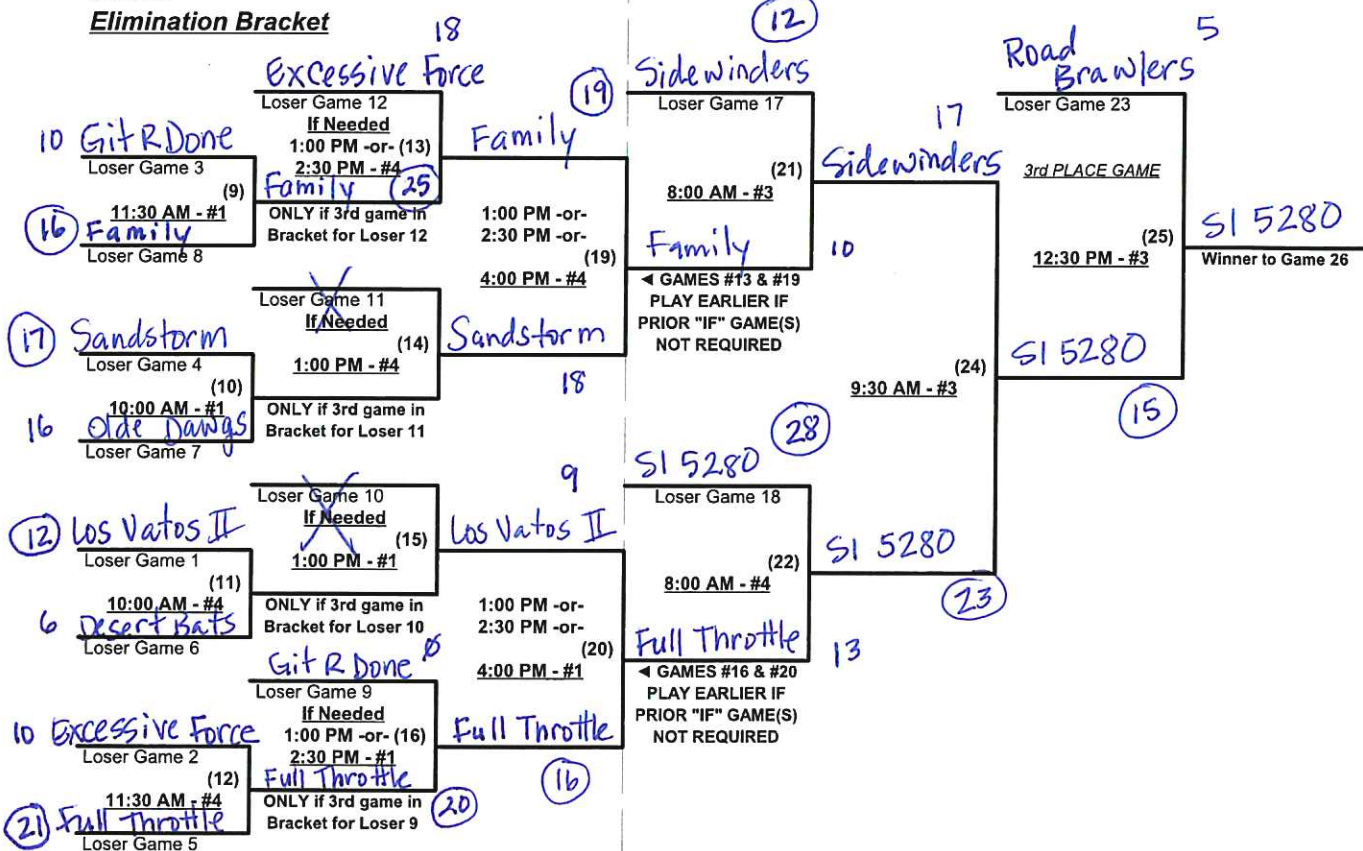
Elimination Bracket

18
Excessive Force
Loser Game 12
If Needed
1:00 PM -or- (13)
2:30 PM - #4
Family (25)
ONLY if 3rd game in Bracket for Loser 12

10 Git R Done
Loser Game 3
(9)
11:30 AM - #1
(16) Family
Loser Game 8

(19) Family
1:00 PM -or-
2:30 PM -or-
(19)
4:00 PM - #4

Loser Game 11
If Needed
(14)
1:00 PM - #4
ONLY if 3rd game in Bracket for Loser 11

(17) Sandstorm
Loser Game 4
(10)
10:00 AM - #1
16 Olde Dawgs
Loser Game 7

Sandstorm
18

(12)
Sidewinders
Loser Game 17
(21)
8:00 AM - #3
Family
10
◄ GAMES #13 & #19 PLAY EARLIER IF PRIOR "IF" GAME(S) NOT REQUIRED

17
Sidewinders

Road Brawlers 5
Loser Game 23
3rd PLACE GAME
(25)
12:30 PM - #3
SI 5280
Winner to Game 26

(24)
9:30 AM - #3
SI 5280
(15)

(28)
9
SI 5280
Loser Game 18
(22)
8:00 AM - #4
Full Throttle
13
◄ GAMES #16 & #20 PLAY EARLIER IF PRIOR "IF" GAME(S) NOT REQUIRED

SI 5280
(23)

Loser Game 10
If Needed
(15)
1:00 PM - #1
ONLY if 3rd game in Bracket for Loser 10

(12) Los Vatos II
Loser Game 1
(11)
10:00 AM - #4
6 Desert Bats
Loser Game 6

Los Vatos II
1:00 PM -or-
2:30 PM -or-
(20)
4:00 PM - #1

Git R Done Ø
Loser Game 9
If Needed
1:00 PM -or- (16)
2:30 PM - #1
Full Throttle (20)
ONLY if 3rd game in Bracket for Loser 9

10 Excessive Force
Loser Game 2
(12)
11:30 AM - #4
(21) Full Throttle
Loser Game 5

Full Throttle
(16)